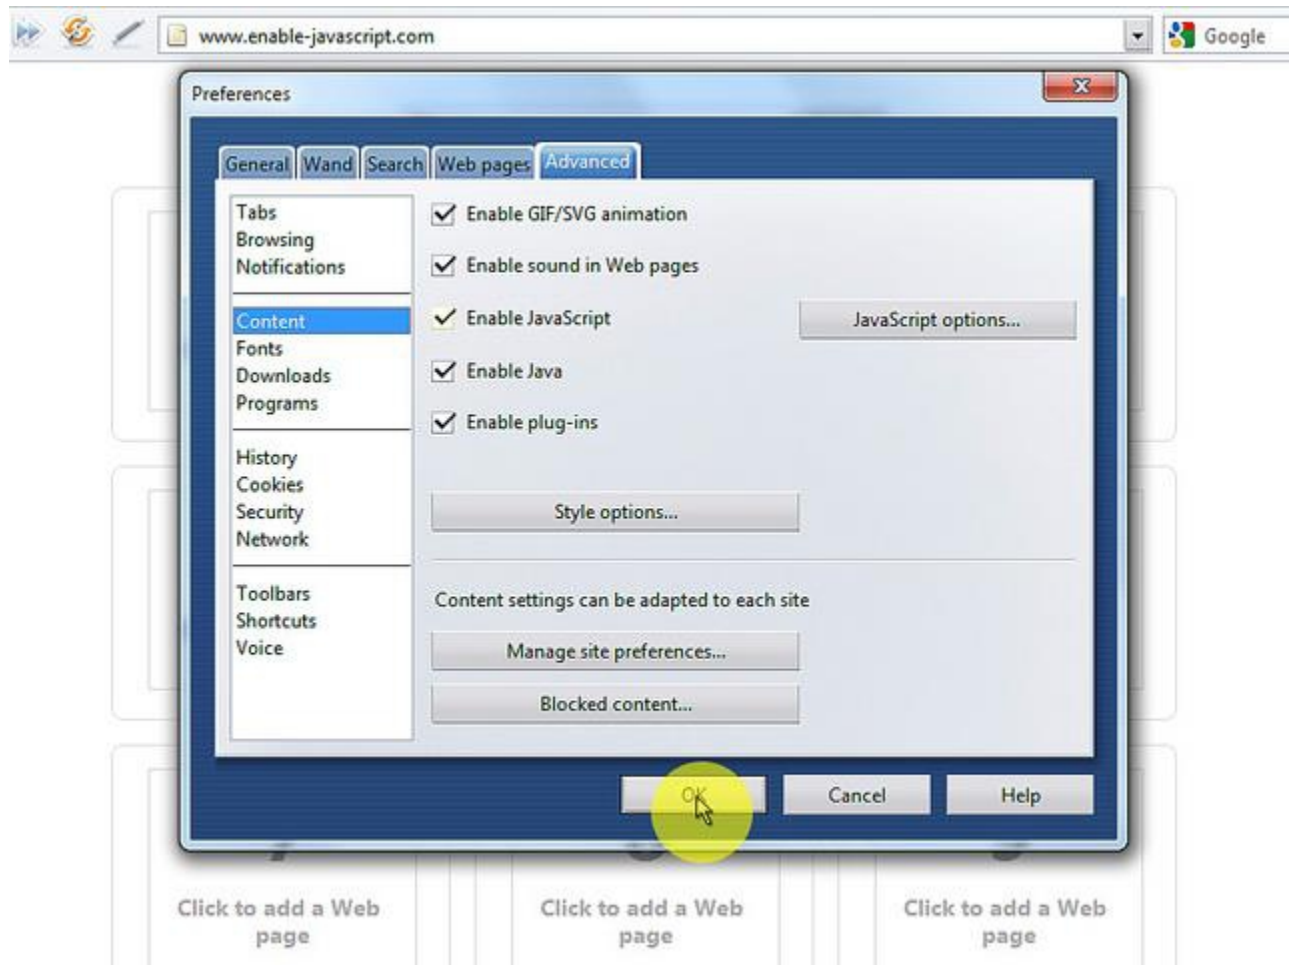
www.enable-javascript.com

Google

Preferences

General Wand Search Web pages Advanced

Tabs
Browsing
Notifications

Content
Fonts
Downloads
Programs

History
Cookies
Security
Network

Toolbars
Shortcuts
Voice

Enable GIF/SVG animation

Enable sound in Web pages

Enable JavaScript

JavaScript options...

Enable Java

Enable plug-ins

Style options...

Content settings can be adapted to each site

Manage site preferences...

Blocked content...

OK Cancel Help

Click to add a Web page

Click to add a Web page

Click to add a Web page